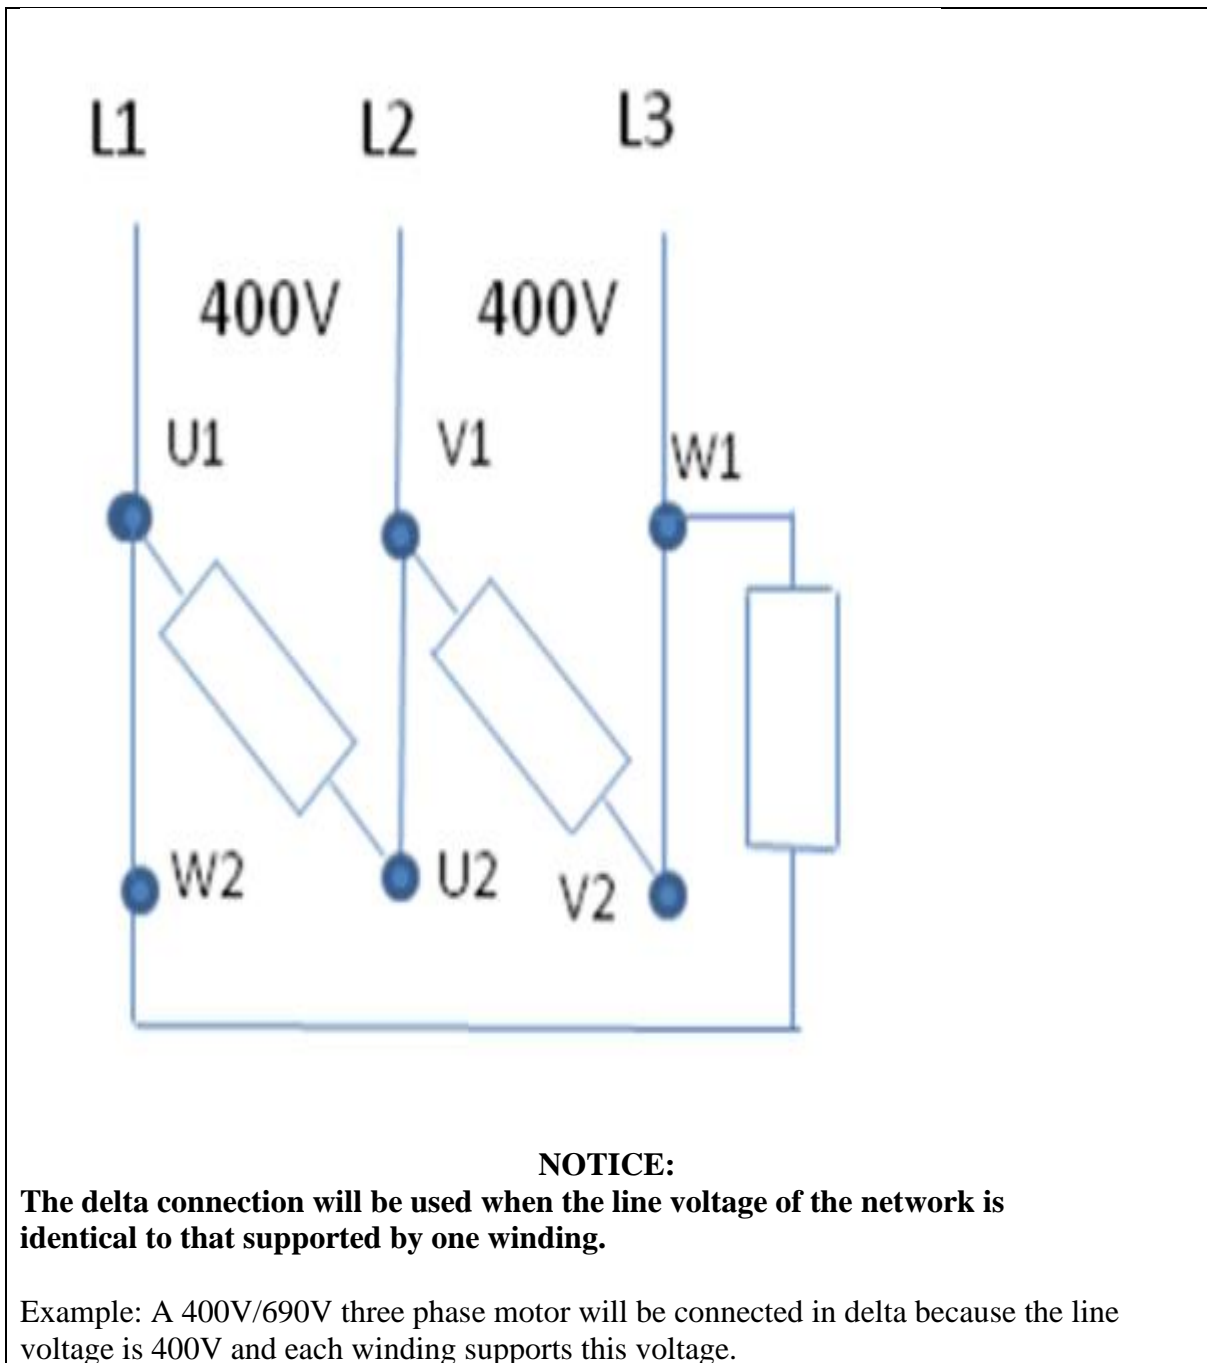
L1 L2 L3

400V 400V

U1 V1 W1

W2 U2 V2

**NOTICE:**
**The delta connection will be used when the line voltage of the network is identical to that supported by one winding.**

Example: A 400V/690V three phase motor will be connected in delta because the line voltage is 400V and each winding supports this voltage.